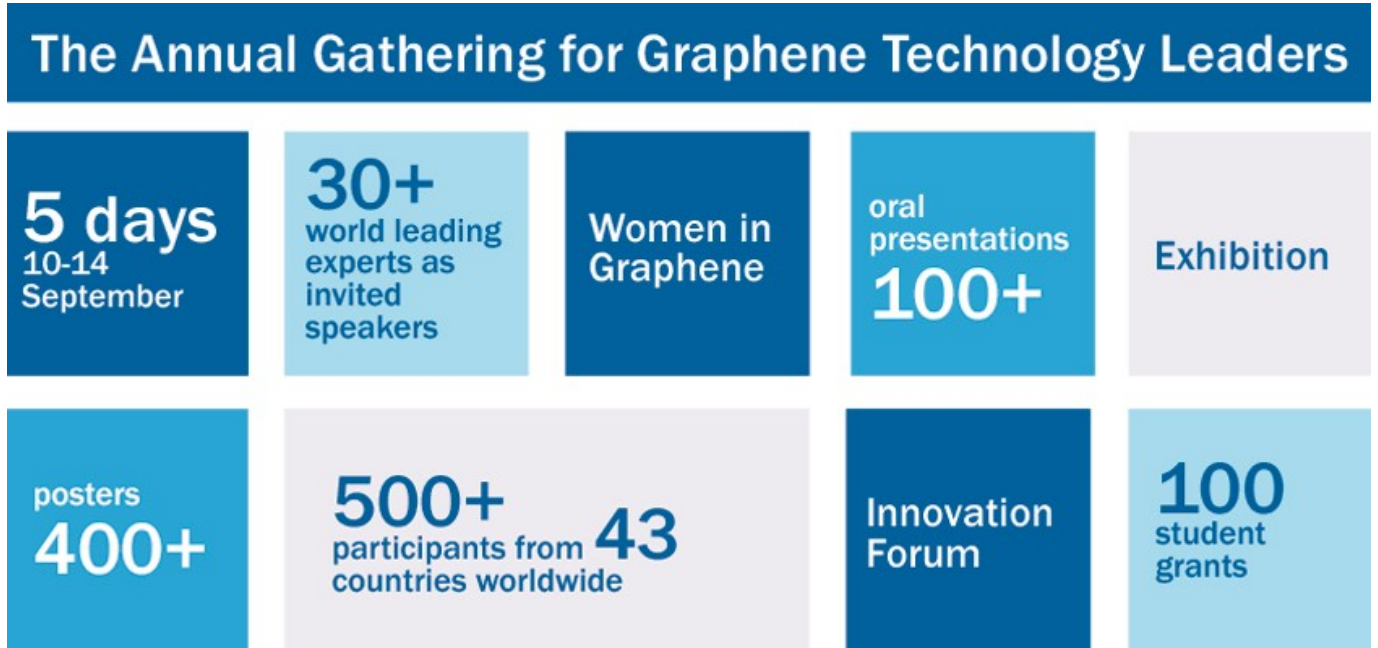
The Annual Gathering for Graphene Technology Leaders

5 days
10-14 September

30+
world leading experts as invited speakers

Women in Graphene

oral presentations
100+

Exhibition

posters
400+

500+
participants from 43 countries worldwide

Innovation Forum

100
student grants